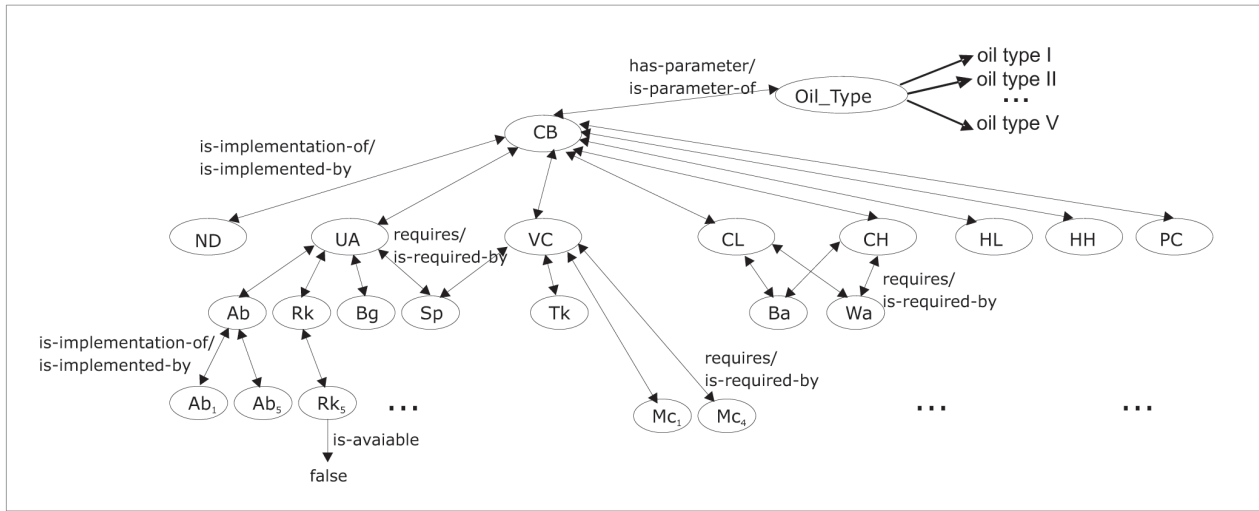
has-parameter/
is-parameter-of

Oil_Type

oil type I
oil type II
...
oil type V

CB

is-implementation-of/
is-implemented-by

ND

UA

requires/
is-required-by

VC

CL

CH

HL

HH

PC

Ab

Rk

Bg

Sp

Tk

Ba

Wa

requires/
is-required-by

is-implementation-of/
is-implemented-by

$Ab_1$

$Ab_5$

$Rk_5$

...

is-avaiable

false

requires/
is-required-by

$Mc_1$

$Mc_4$

...

...